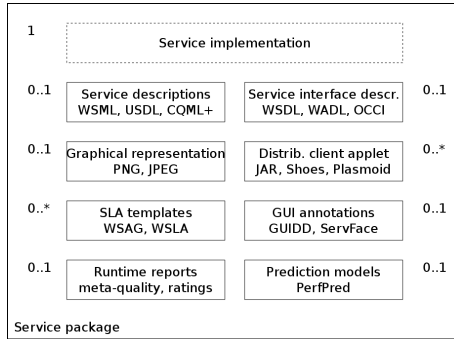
1

Service implementation

0..1

Service descriptions
WSML, USDL, CQML+

Service interface descr.
WSDL, WADL, OCCI

0..1

0..1

Graphical representation
PNG, JPEG

Distrib. client applet
JAR, Shoes, Plasmoid

0..*

0..*

SLA templates
WSAG, WSLA

GUI annotations
GUIDD, ServFace

0..1

0..1

Runtime reports
meta-quality, ratings

Prediction models
PerfPred

0..1

Service package